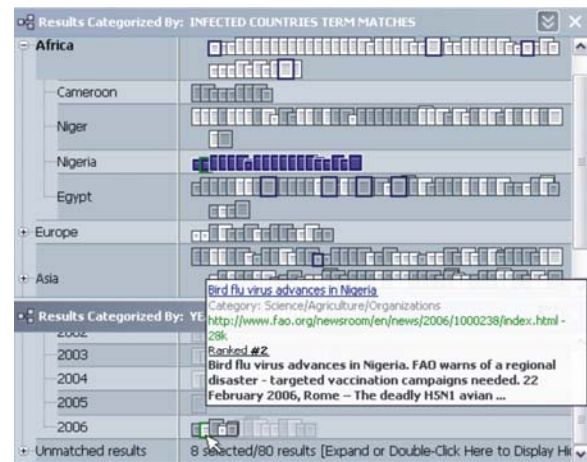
Results Categorized By: INFECTED COUNTRIES TERM MATCHES

Africa

Cameroon

Niger

Nigeria

Egypt

Europe

Asia

Results Categorized By: YE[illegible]

2002

2003

2004

2005

2006

Unmatched results

Bird flu virus advances in Nigeria
Category: Science/Agriculture/Organizations
http://www.fao.org/newsroom/en/news/2006/1000238/index.html - 28k
Ranked #2
Bird flu virus advances in Nigeria. FAO warns of a regional disaster - targeted vaccination campaigns needed. 22 February 2006, Rome – The deadly H5N1 avian ...

8 selected/80 results [Expand or Double-Click Here to Display Hi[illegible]